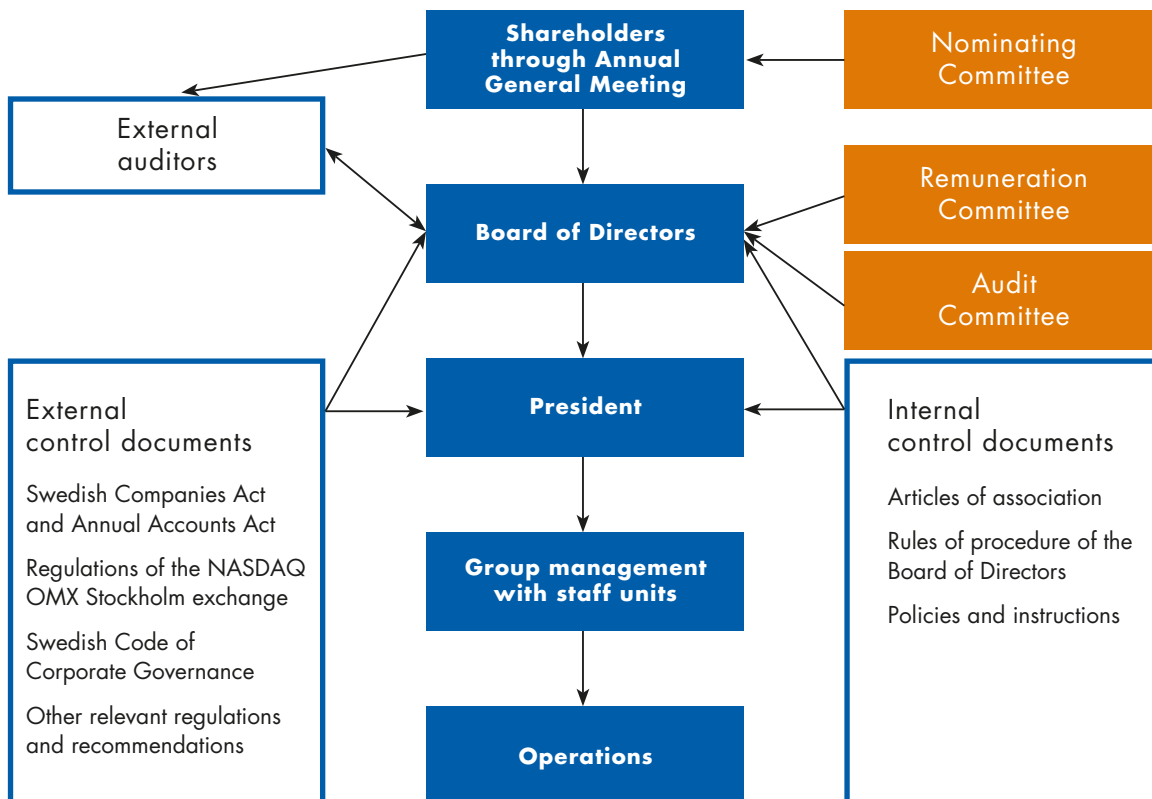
Shareholders through Annual General Meeting

Nominating Committee

External auditors

Board of Directors

Remuneration Committee

Audit Committee

External control documents

Swedish Companies Act and Annual Accounts Act

Regulations of the NASDAQ OMX Stockholm exchange

Swedish Code of Corporate Governance

Other relevant regulations and recommendations

President

Internal control documents

Articles of association

Rules of procedure of the Board of Directors

Policies and instructions

Group management with staff units

Operations